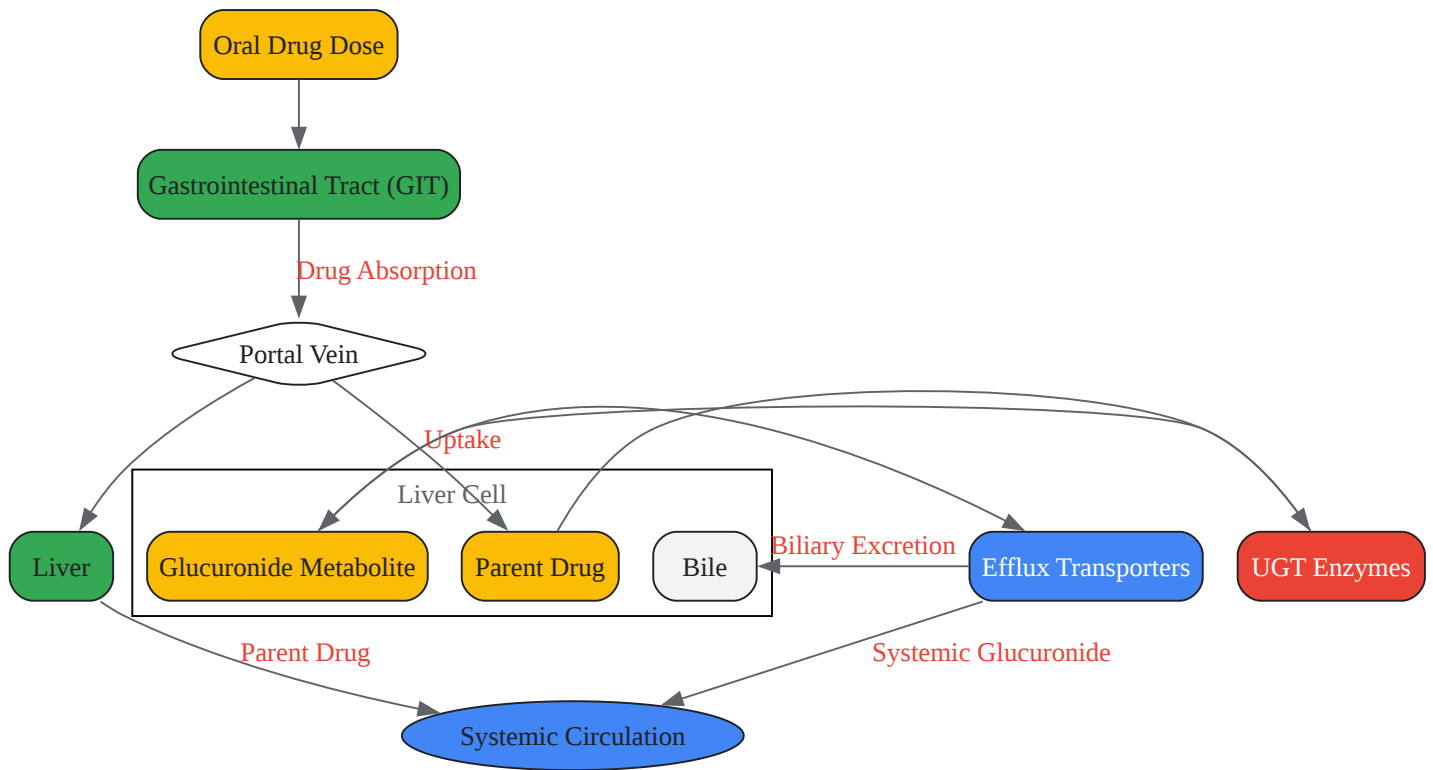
Oral Drug Dose

Gastrointestinal Tract (GIT)

Drug Absorption

Portal Vein

Uptake

Liver Cell

Liver

Glucuronide Metabolite

Parent Drug

Bile

Biliary Excretion

Efflux Transporters

UGT Enzymes

Parent Drug

Systemic Glucuronide

Systemic Circulation